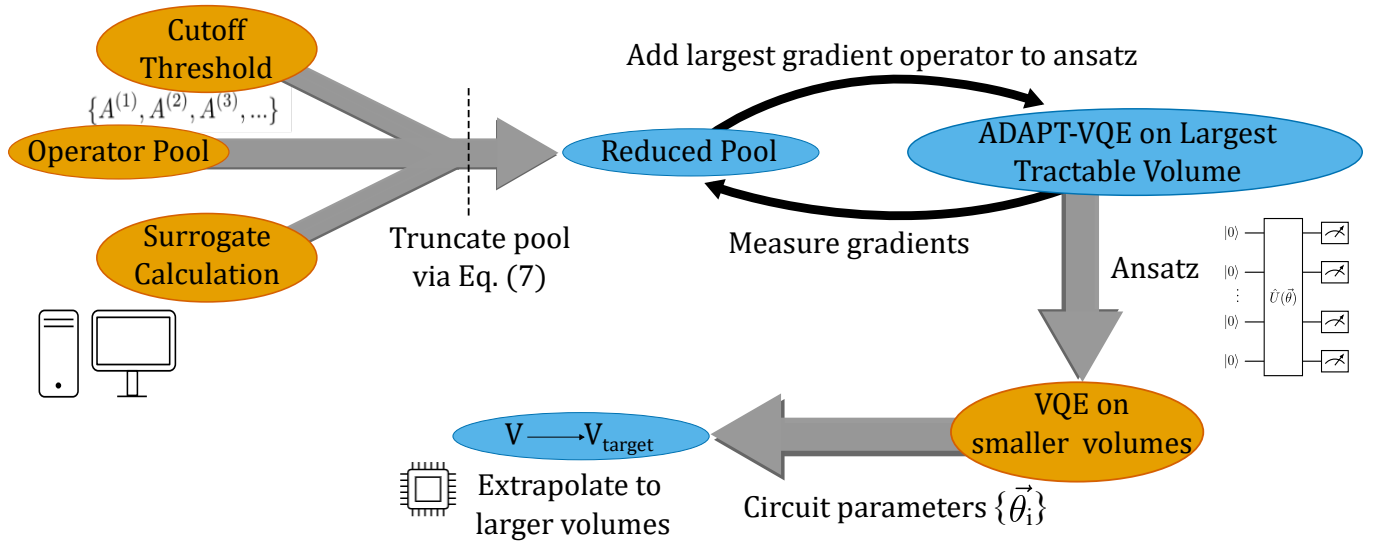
Cutoff Threshold

$\{A^{(1)}, A^{(2)}, A^{(3)}, ...\}$

Operator Pool

Surrogate Calculation

Truncate pool via Eq. (7)

Add largest gradient operator to ansatz

Reduced Pool

ADAPT-VQE on Largest Tractable Volume

Measure gradients

Ansatz

$|0\rangle$
$|0\rangle$
$\vdots$
$|0\rangle$
$|0\rangle$
$\hat{U}(\vec{\theta})$

VQE on smaller volumes

V $\longrightarrow$ V$_{\text{target}}$

Extrapolate to larger volumes

Circuit parameters $\{\vec{\theta}_{\text{i}}\}$